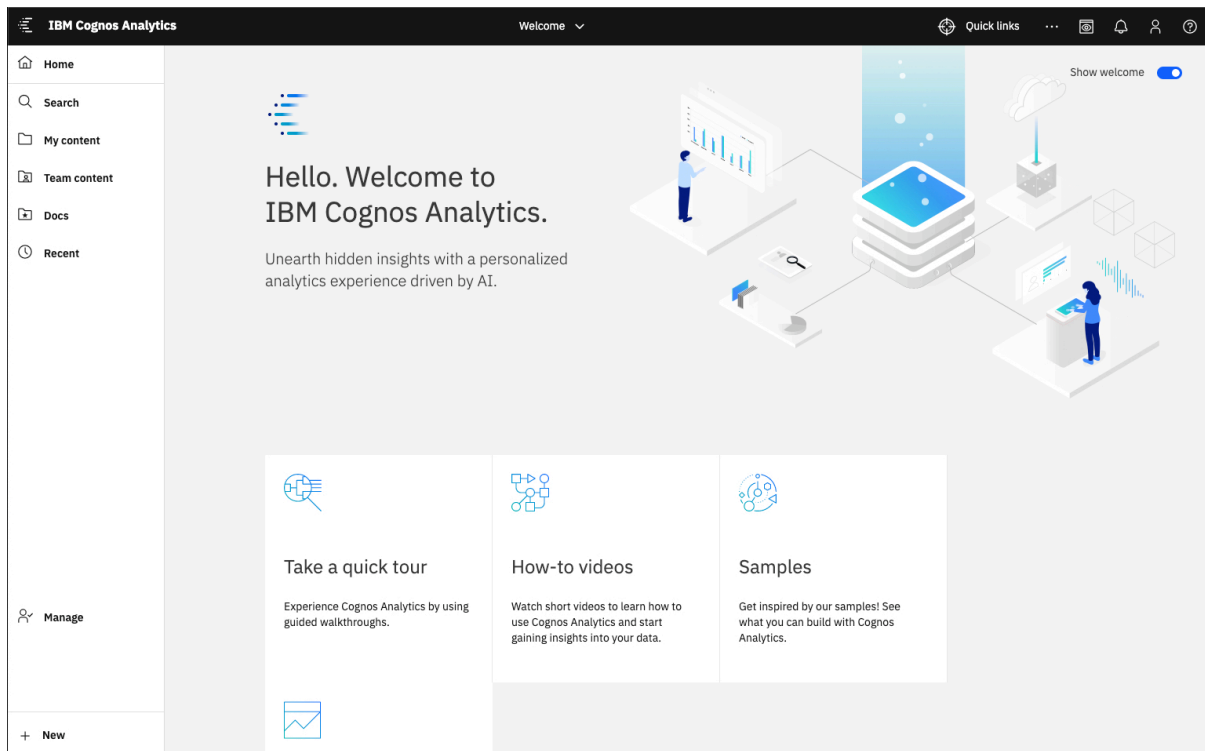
IBM Cognos Analytics

Welcome

Quick links

Home

Search

My content

Team content

Docs

Recent

Show welcome

Hello. Welcome to IBM Cognos Analytics.

Unearth hidden insights with a personalized analytics experience driven by AI.

Take a quick tour

Experience Cognos Analytics by using guided walkthroughs.

How-to videos

Watch short videos to learn how to use Cognos Analytics and start gaining insights into your data.

Samples

Get inspired by our samples! See what you can build with Cognos Analytics.

Manage

New